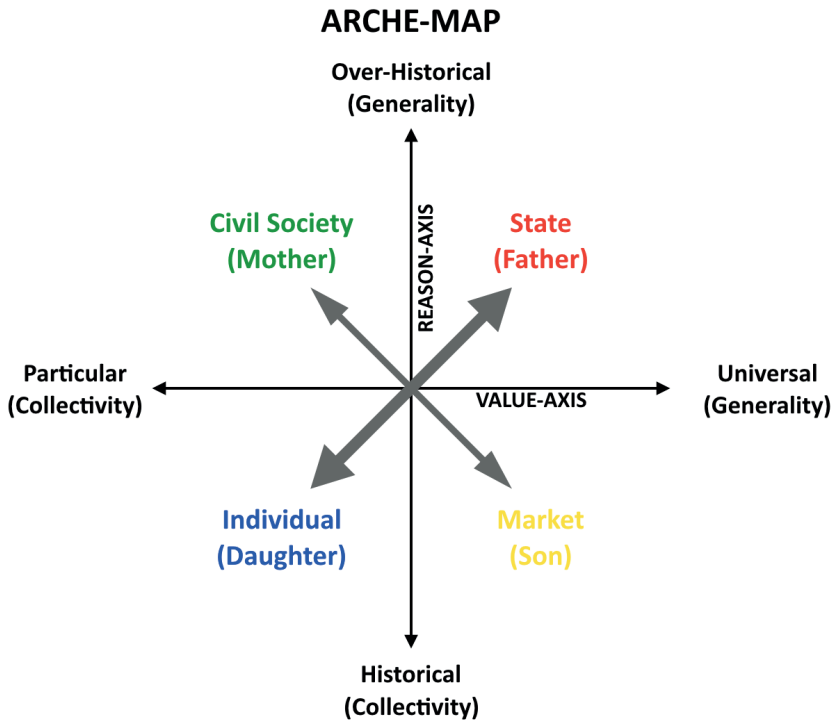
ARCHE-MAP

Over-Historical
(Generality)

Civil Society
(Mother)

REASON-AXIS

State
(Father)

Particular
(Collectivity)

VALUE-AXIS

Universal
(Generality)

Individual
(Daughter)

Market
(Son)

Historical
(Collectivity)